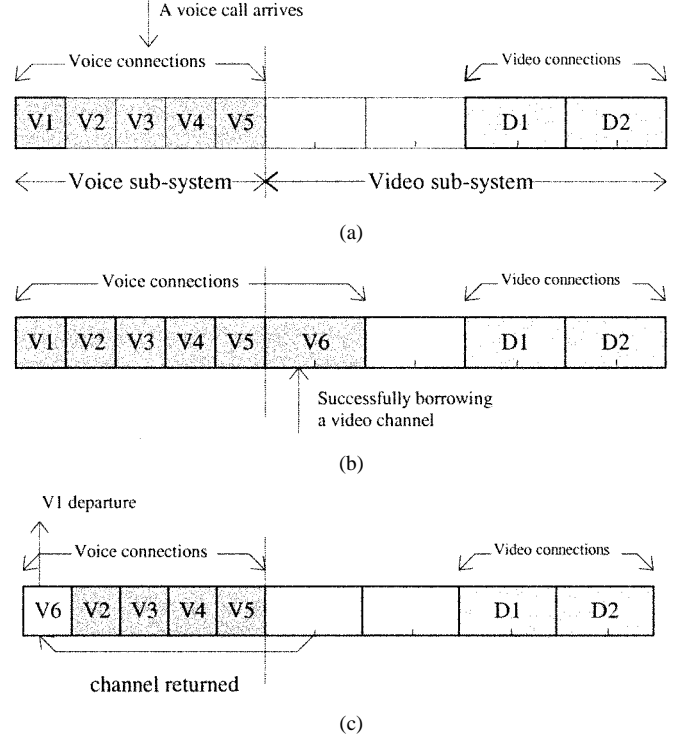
A voice call arrives

Voice connections

Video connections

V1 V2 V3 V4 V5 D1 D2

Voice sub-system

Video sub-system

(a)

Voice connections

Video connections

V1 V2 V3 V4 V5 V6 D1 D2

Successfully borrowing a video channel

(b)

V1 departure

Voice connections

Video connections

V6 V2 V3 V4 V5 D1 D2

channel returned

(c)